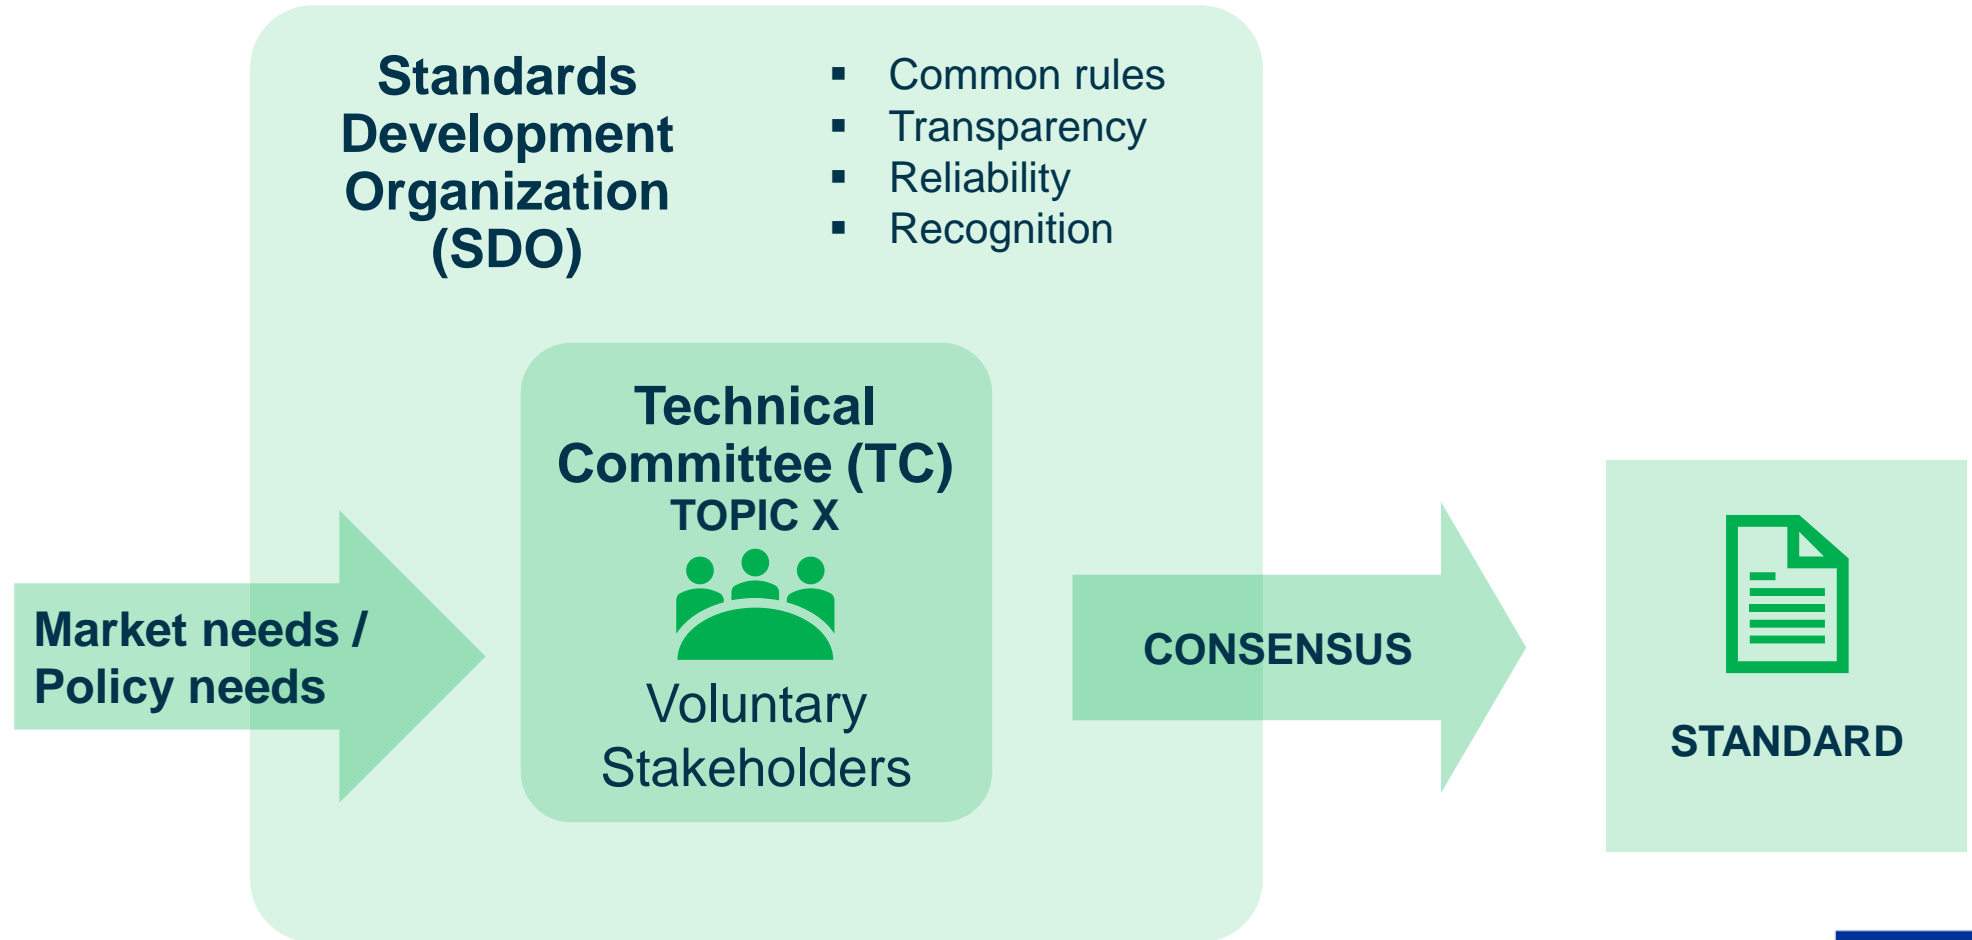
Standards Development Organization (SDO)

- Common rules
- Transparency
- Reliability
- Recognition

Technical Committee (TC)
TOPIC X

Voluntary Stakeholders

Market needs / Policy needs

CONSENSUS

STANDARD